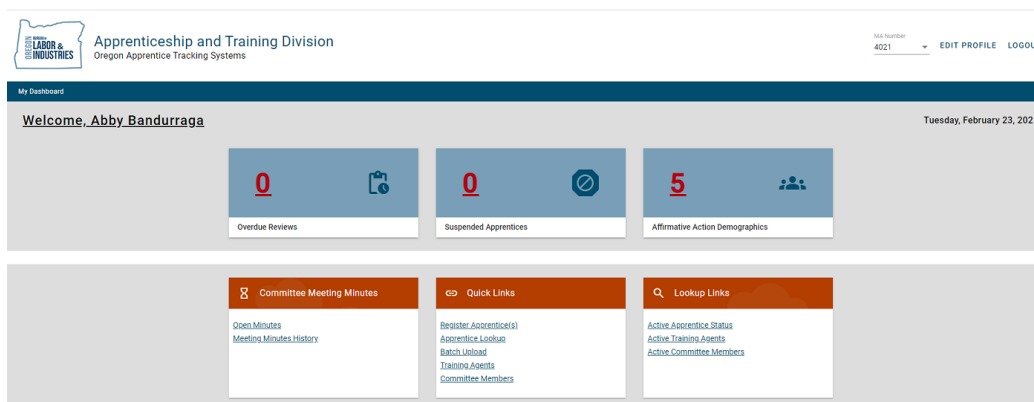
OREGON BUREAU of LABOR & INDUSTRIES

Apprenticeship and Training Division
Oregon Apprentice Tracking Systems

MA Number
4021

EDIT PROFILE LOGOU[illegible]

My Dashboard

Welcome, Abby Bandurraga

Tuesday, February 23, 202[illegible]

0
Overdue Reviews

0
Suspended Apprentices

5
Affirmative Action Demographics

Committee Meeting Minutes

Open Minutes
Meeting Minutes History

Quick Links

Register Apprentice(s)
Apprentice Lookup
Batch Upload
Training Agents
Committee Members

Lookup Links

Active Apprentice Status
Active Training Agents
Active Committee Members